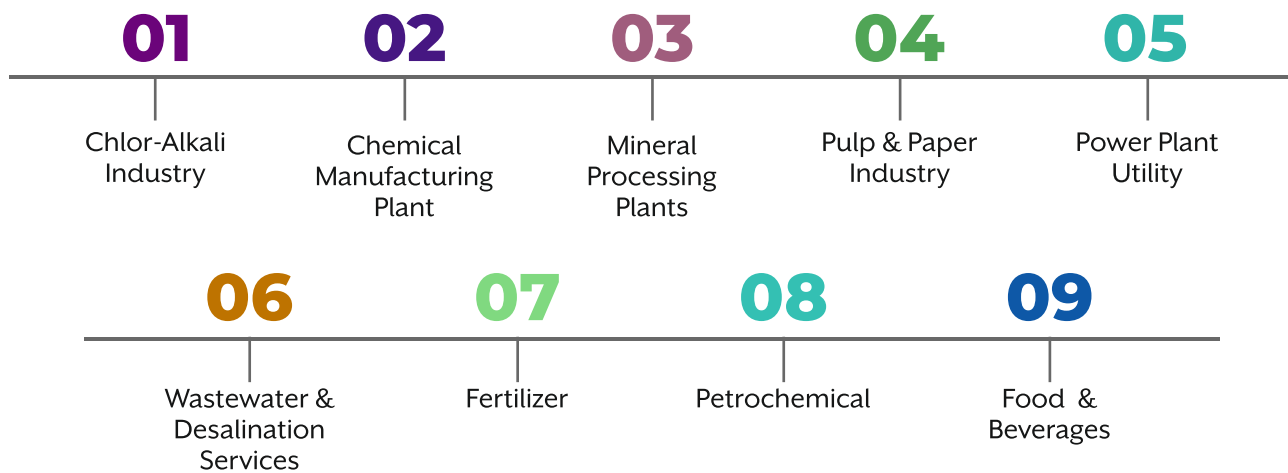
01
Chlor-Alkali Industry

02
Chemical Manufacturing Plant

03
Mineral Processing Plants

04
Pulp & Paper Industry

05
Power Plant Utility

06
Wastewater & Desalination Services

07
Fertilizer

08
Petrochemical

09
Food & Beverages